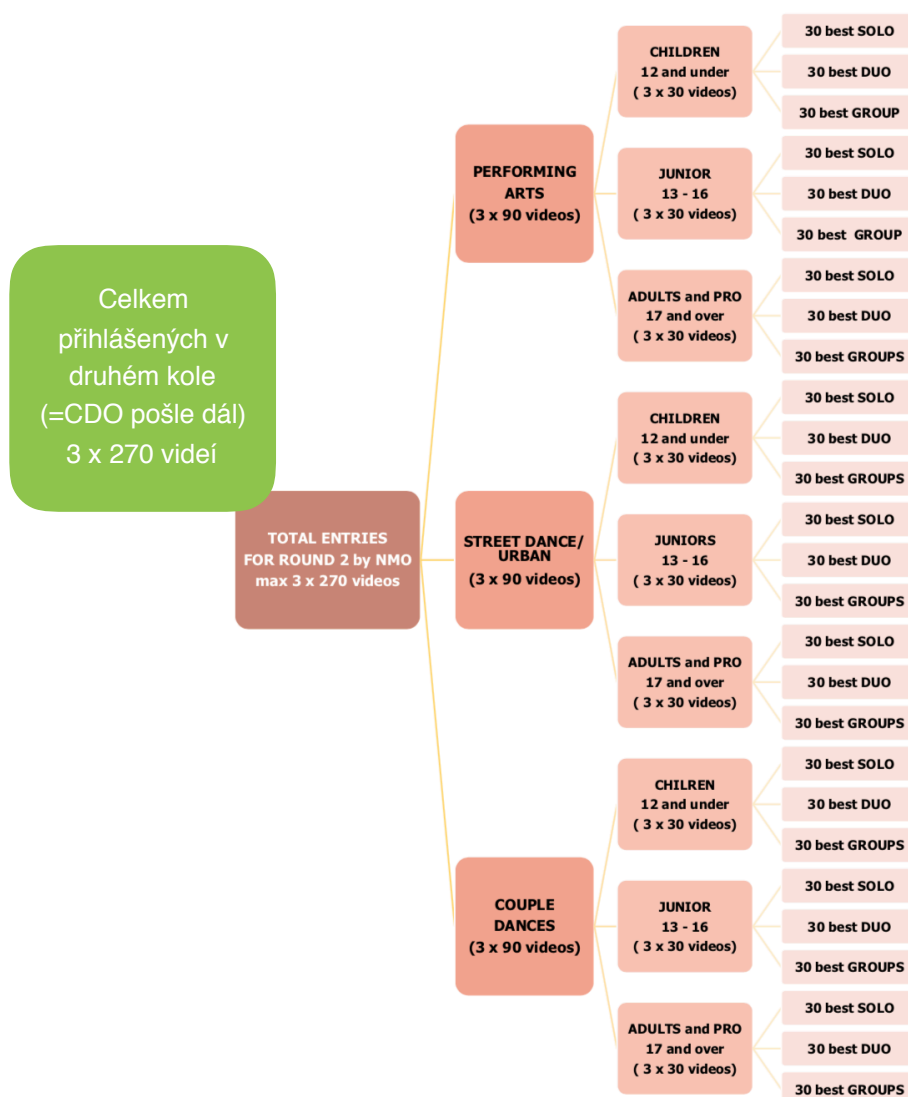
Celkem přihlášených v druhém kole (=CDO pošle dál) 3 x 270 videí

TOTAL ENTRIES FOR ROUND 2 by NMO max 3 x 270 videos

PERFORMING ARTS (3 x 90 videos)

CHILDREN 12 and under ( 3 x 30 videos)

30 best SOLO

30 best DUO

30 best GROUP

JUNIOR 13 - 16 ( 3 x 30 videos)

30 best SOLO

30 best DUO

30 best GROUP

ADULTS and PRO 17 and over ( 3 x 30 videos)

30 best SOLO

30 best DUO

30 best GROUPS

STREET DANCE/ URBAN (3 x 90 videos)

CHILDREN 12 and under ( 3 x 30 videos)

30 best SOLO

30 best DUO

30 best GROUPS

JUNIORS 13 - 16 ( 3 x 30 videos)

30 best SOLO

30 best DUO

30 best GROUPS

ADULTS and PRO 17 and over ( 3 x 30 videos)

30 best SOLO

30 best DUO

30 best GROUPS

COUPLE DANCES (3 x 90 videos)

CHILREN 12 and under ( 3 x 30 videos)

30 best SOLO

30 best DUO

30 best GROUPS

JUNIOR 13 - 16 ( 3 x 30 videos)

30 best SOLO

30 best DUO

30 best GROUPS

ADULTS and PRO 17 and over ( 3 x 30 videos)

30 best SOLO

30 best DUO

30 best GROUPS